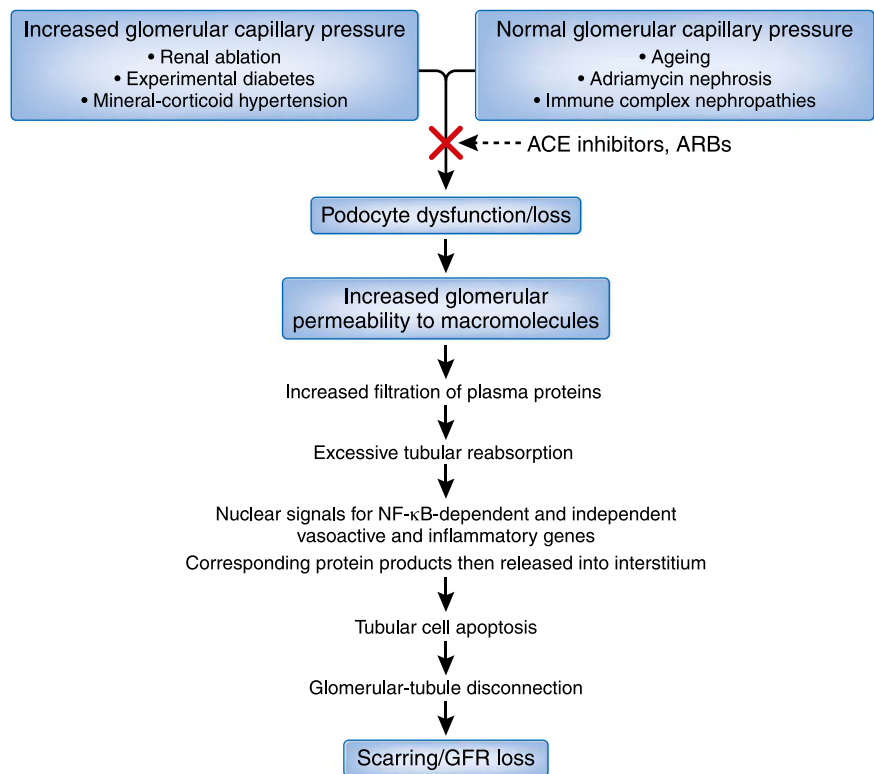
Increased glomerular capillary pressure
• Renal ablation
• Experimental diabetes
• Mineral-corticoid hypertension

Normal glomerular capillary pressure
• Ageing
• Adriamycin nephrosis
• Immune complex nephropathies

ACE inhibitors, ARBs

Podocyte dysfunction/loss

Increased glomerular permeability to macromolecules

Increased filtration of plasma proteins

Excessive tubular reabsorption

Nuclear signals for NF-κB-dependent and independent vasoactive and inflammatory genes

Corresponding protein products then released into interstitium

Tubular cell apoptosis

Glomerular-tubule disconnection

Scarring/GFR loss